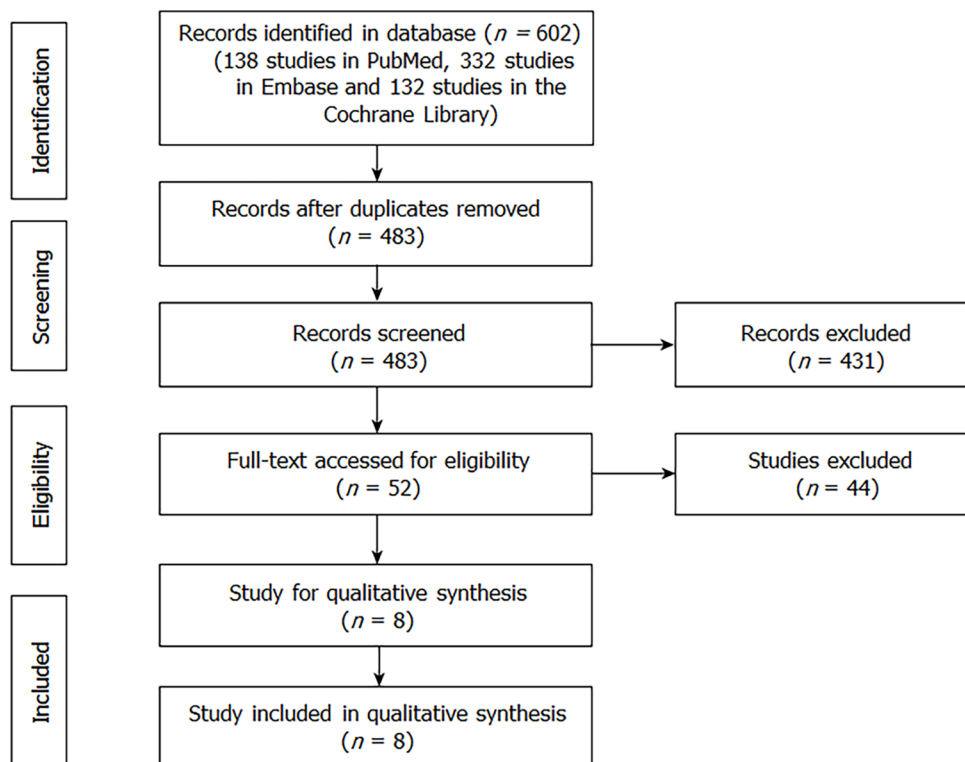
Identification

Records identified in database ($n$ = 602) (138 studies in PubMed, 332 studies in Embase and 132 studies in the Cochrane Library)

Records after duplicates removed ($n$ = 483)

Screening

Records screened ($n$ = 483)

Records excluded ($n$ = 431)

Eligibility

Full-text accessed for eligibility ($n$ = 52)

Studies excluded ($n$ = 44)

Study for qualitative synthesis ($n$ = 8)

Included

Study included in qualitative synthesis ($n$ = 8)